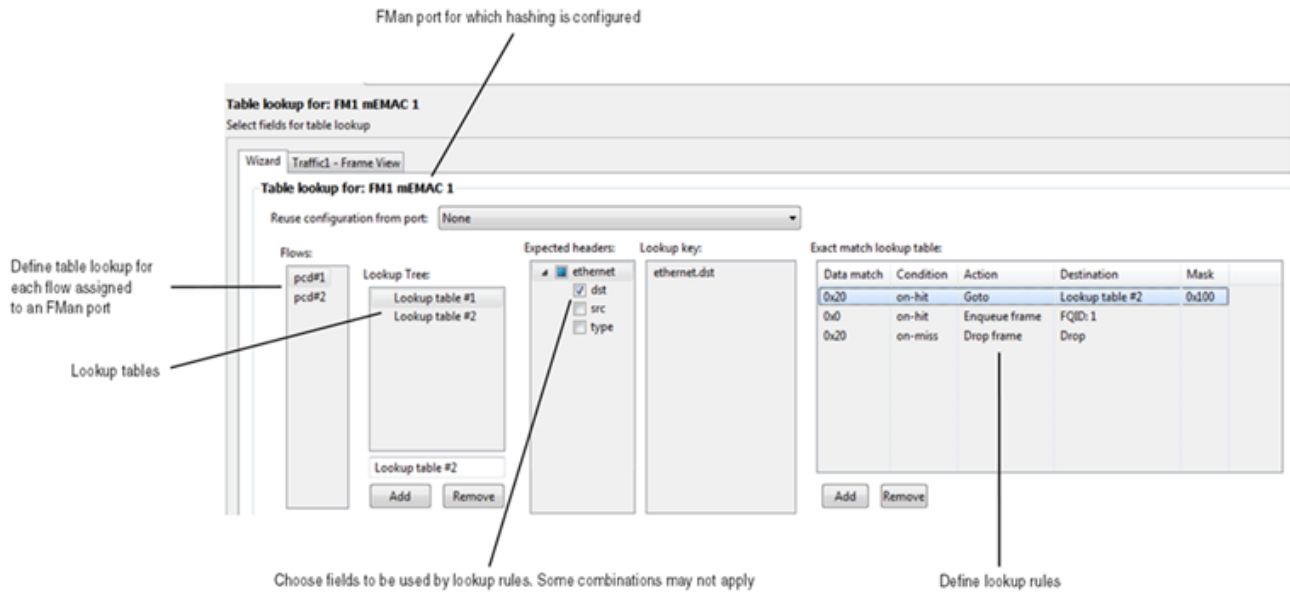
FMan port for which hashing is configured

Table lookup for: FM1 mEMAC 1
Select fields for table lookup

Wizard | Traffic1 - Frame View

Table lookup for: FM1 mEMAC 1

Reuse configuration from port: None

Define table lookup for each flow assigned to an FMan port

Flows:
pcd#1
pcd#2

Lookup Tree:
Lookup table #1
Lookup table #2

Lookup tables

Lookup table #2
Add Remove

Expected headers:
ethernet
dst
src
type

Lookup key:
ethernet.dst

Exact match lookup table:

| Data match | Condition | Action | Destination | Mask |
|---|---|---|---|---|
| 0x20 | on-hit | Goto | Lookup table #2 | 0x100 |
| 0x0 | on-hit | Enqueue frame | FQID: 1 | |
| 0x20 | on-miss | Drop frame | Drop | |

Add Remove

Choose fields to be used by lookup rules. Some combinations may not apply

Define lookup rules